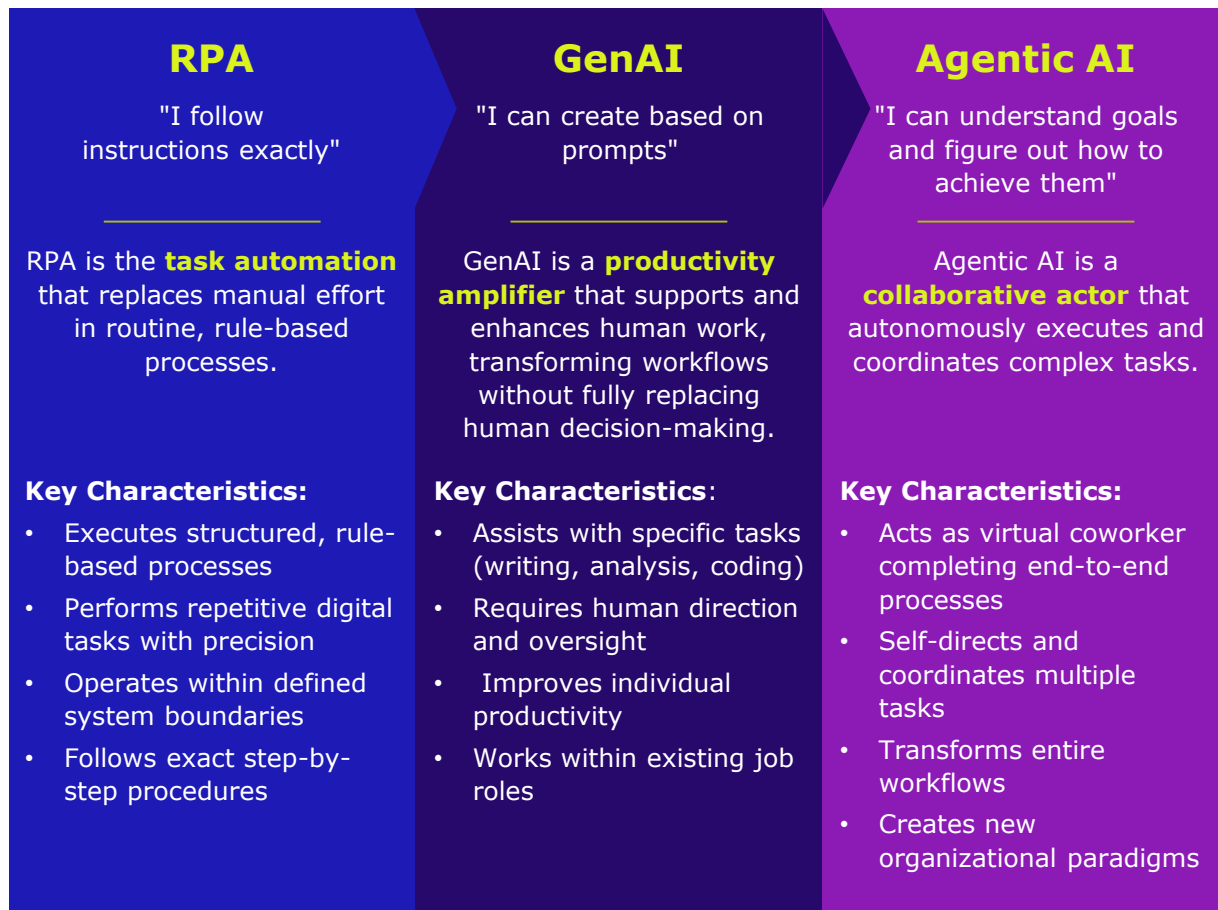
RPA

"I follow instructions exactly"

RPA is the task automation that replaces manual effort in routine, rule-based processes.

Key Characteristics:

- Executes structured, rule-based processes
- Performs repetitive digital tasks with precision
- Operates within defined system boundaries
- Follows exact step-by-step procedures

GenAI

"I can create based on prompts"

GenAI is a productivity amplifier that supports and enhances human work, transforming workflows without fully replacing human decision-making.

Key Characteristics:

- Assists with specific tasks (writing, analysis, coding)
- Requires human direction and oversight
- Improves individual productivity
- Works within existing job roles

Agentic AI

"I can understand goals and figure out how to achieve them"

Agentic AI is a collaborative actor that autonomously executes and coordinates complex tasks.

Key Characteristics:

- Acts as virtual coworker completing end-to-end processes
- Self-directs and coordinates multiple tasks
- Transforms entire workflows
- Creates new organizational paradigms